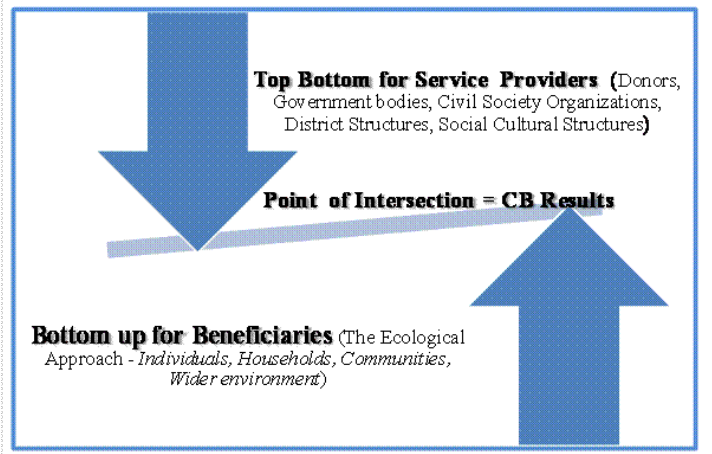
Top Bottom for Service Providers (Donors, Government bodies, Civil Society Organizations, District Structures, Social Cultural Structures)

Point of Intersection = CB Results

Bottom up for Beneficiaries (The Ecological Approach - *Individuals, Households, Communities, Wider environment*)